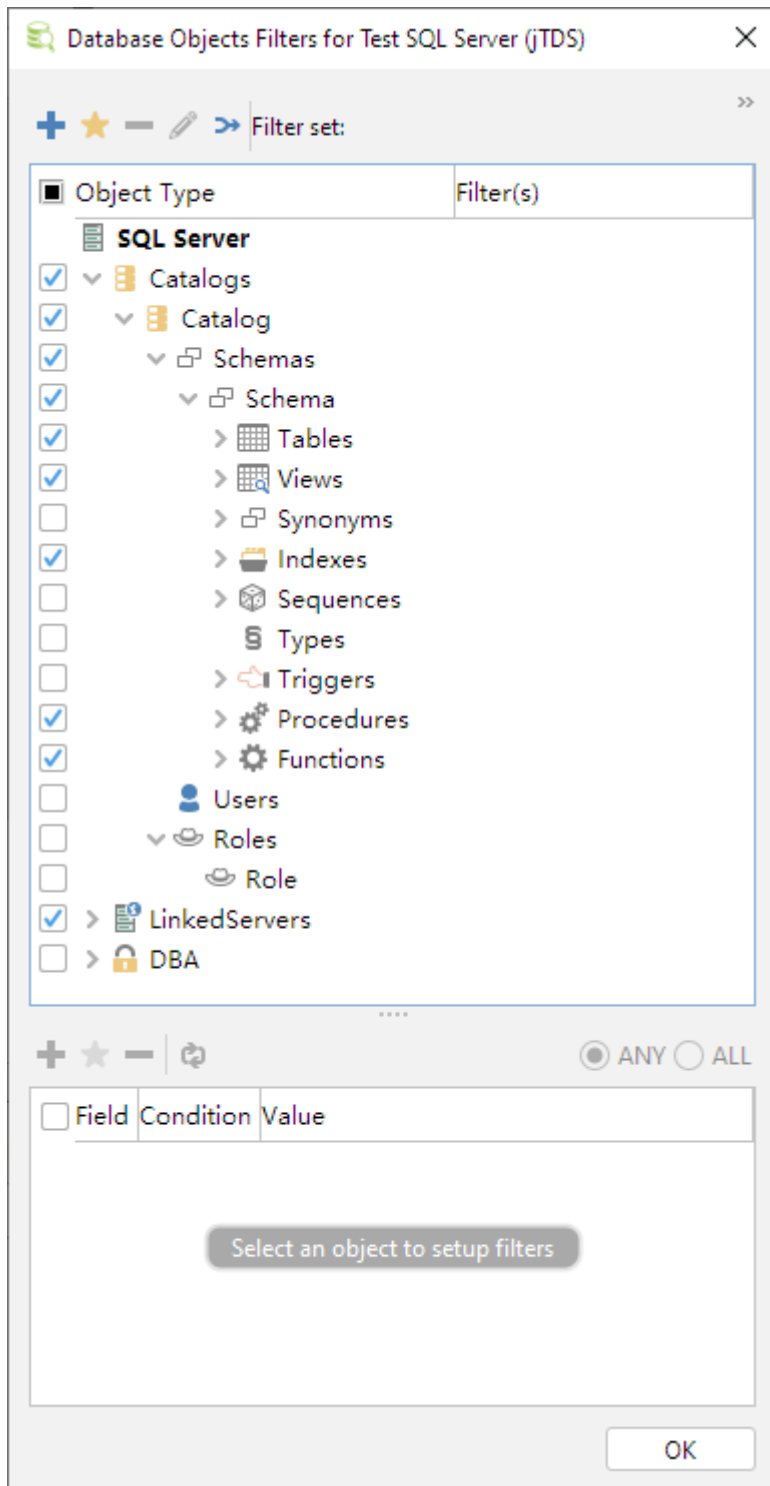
Database Objects Filters for Test SQL Server (jTDS)

Filter set:

| Object Type | Filter(s) |
|---|---|
| SQL Server | |
| Catalogs | |
| Catalog | |
| Schemas | |
| Schema | |
| Tables | |
| Views | |
| Synonyms | |
| Indexes | |
| Sequences | |
| Types | |
| Triggers | |
| Procedures | |
| Functions | |
| Users | |
| Roles | |
| Role | |
| LinkedServers | |
| DBA | |

ANY ALL

| Field | Condition | Value |
|---|---|---|

Select an object to setup filters

OK